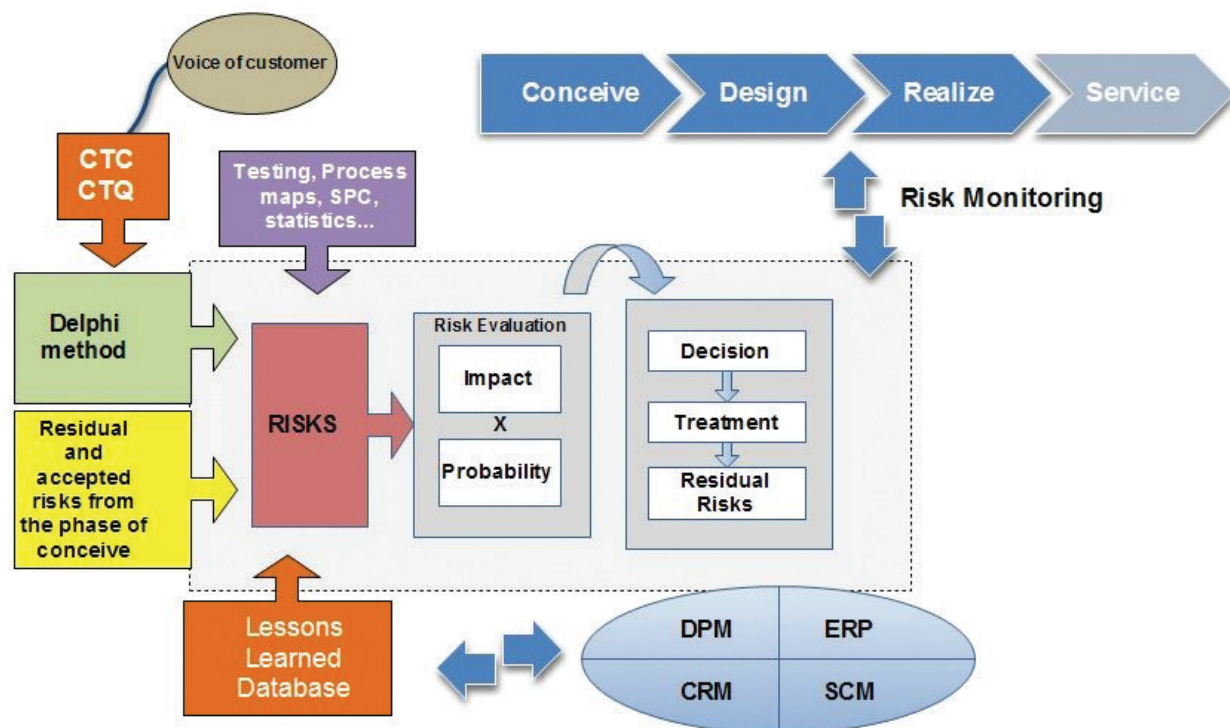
Voice of customer

Conceive

Design

Realize

Service

CTC
CTQ

Testing, Process maps, SPC, statistics...

Risk Monitoring

Delphi method

Residual and accepted risks from the phase of conceive

RISKS

Risk Evaluation

Impact

X

Probability

Decision

Treatment

Residual Risks

Lessons Learned Database

DPM

ERP

CRM

SCM